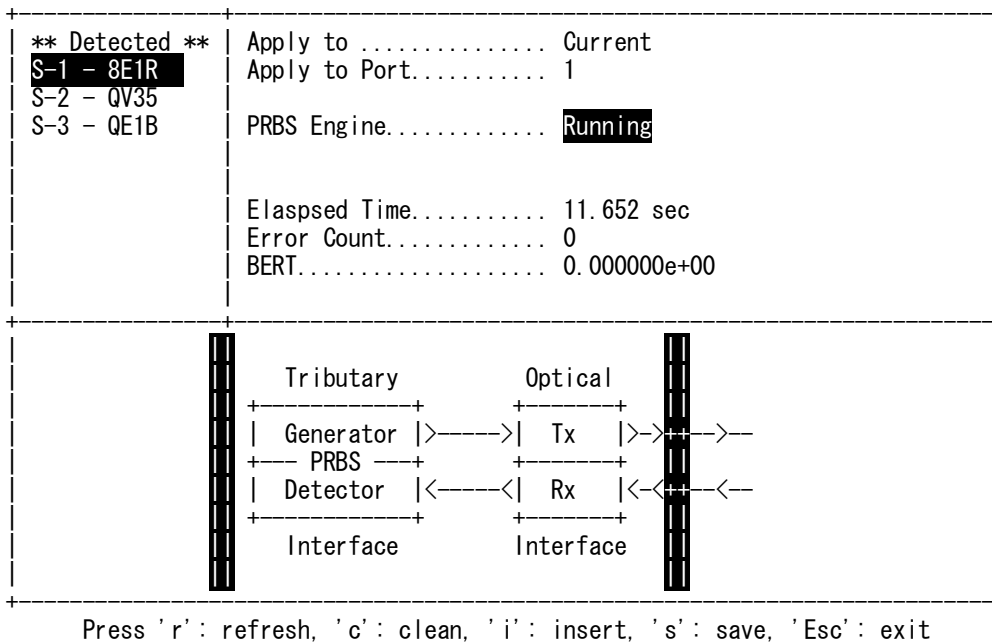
** Detected **
S-1 - 8E1R
S-2 - QV35
S-3 - QE1B

Apply to .............. Current
Apply to Port........... 1

PRBS Engine............. Running

Elaspsed Time........... 11.652 sec
Error Count............. 0
BERT.................... 0.000000e+00

Tributary

Optical

Generator

Tx

PRBS

Detector

Rx

Interface

Interface

Press 'r': refresh, 'c': clean, 'i': insert, 's': save, 'Esc': exit